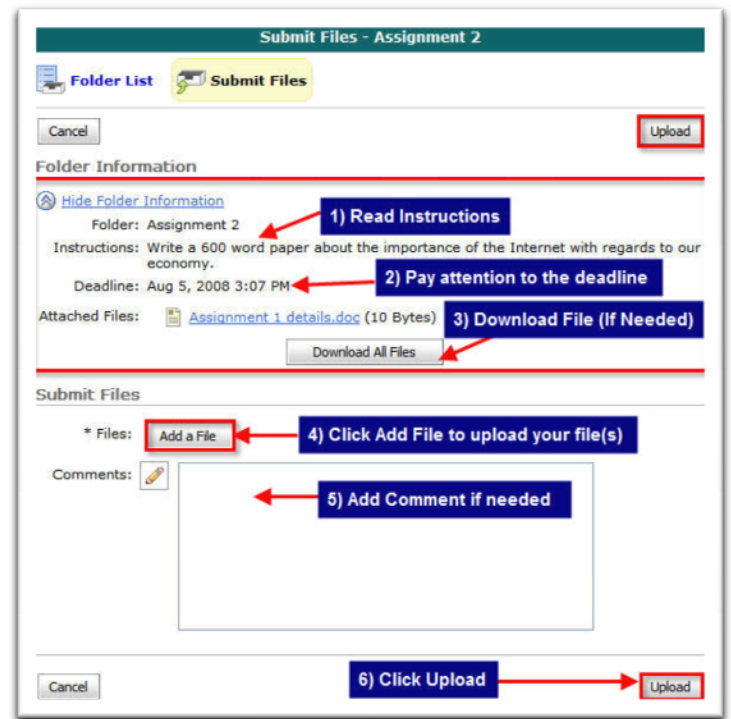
Submit Files - Assignment 2

Folder List

Submit Files

Cancel

Upload

Folder Information

Hide Folder Information

Folder: Assignment 2

1) Read Instructions

Instructions: Write a 600 word paper about the importance of the Internet with regards to our economy.

Deadline: Aug 5, 2008 3:07 PM

2) Pay attention to the deadline

Attached Files: Assignment 1 details.doc (10 Bytes)

3) Download File (If Needed)

Download All Files

Submit Files

* Files: Add a File

4) Click Add File to upload your file(s)

Comments:

5) Add Comment if needed

Cancel

6) Click Upload

Upload